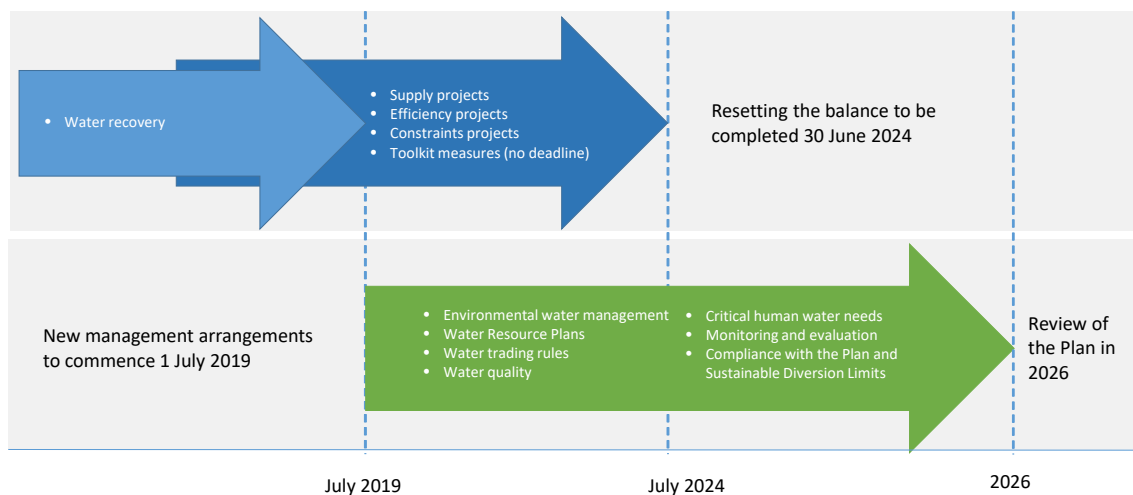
• Water recovery

• Supply projects
• Efficiency projects
• Constraints projects
• Toolkit measures (no deadline)

Resetting the balance to be completed 30 June 2024

New management arrangements to commence 1 July 2019

• Environmental water management
• Water Resource Plans
• Water trading rules
• Water quality

• Critical human water needs
• Monitoring and evaluation
• Compliance with the Plan and Sustainable Diversion Limits

Review of the Plan in 2026

July 2019

July 2024

2026